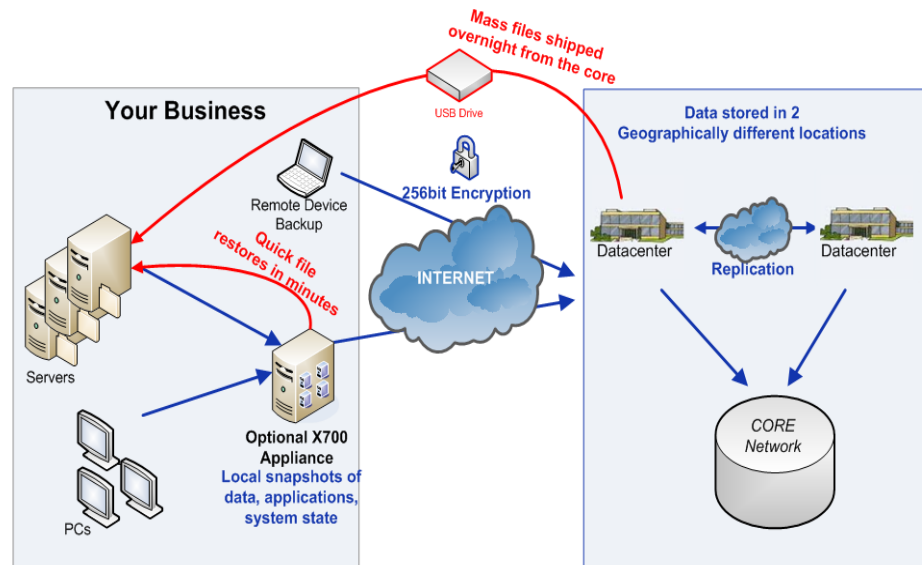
Mass files shipped overnight from the core

USB Drive

Your Business

Remote Device Backup

256bit Encryption

Data stored in 2 Geographically different locations

Quick file restores in minutes

INTERNET

Datacenter

Replication

Datacenter

Servers

Optional X700 Appliance

Local snapshots of data, applications, system state

CORE Network

PCs